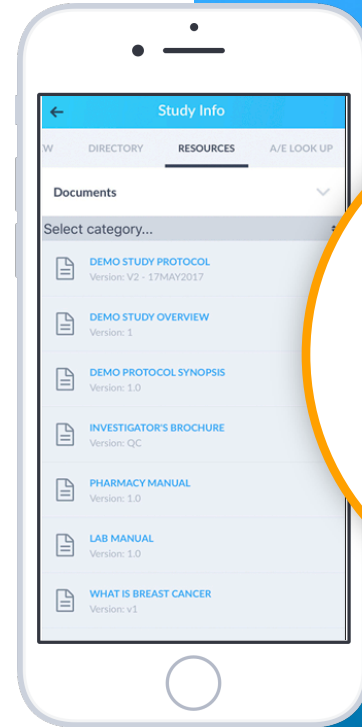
Study Info

W DIRECTORY RESOURCES A/E LOOK UP

Documents

Select category...

DEMO STUDY PROTOCOL
Version: V2 - 17MAY2017

DEMO STUDY OVERVIEW
Version: 1

DEMO PROTOCOL SYNOPSIS
Version: 1.0

INVESTIGATOR'S BROCHURE
Version: QC

PHARMACY MANUAL
Version: 1.0

LAB MANUAL
Version: 1.0

WHAT IS BREAST CANCER
Version: v1